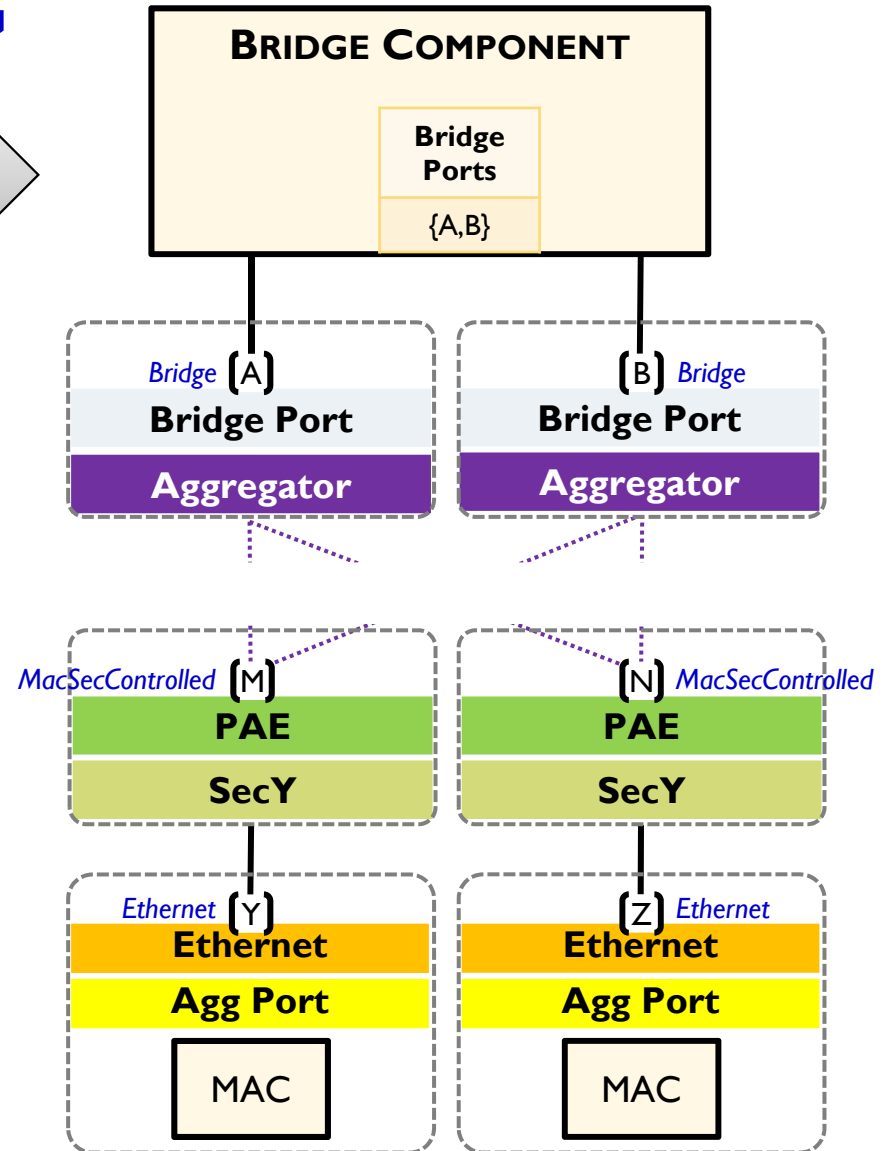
BRIDGE COMPONENT

Bridge Ports

{A,B}

Bridge A

B Bridge

Bridge Port

Bridge Port

Aggregator

Aggregator

MacSecControlled M

N MacSecControlled

PAE

PAE

SecY

SecY

Ethernet Y

Z Ethernet

Ethernet

Ethernet

Agg Port

Agg Port

MAC

MAC